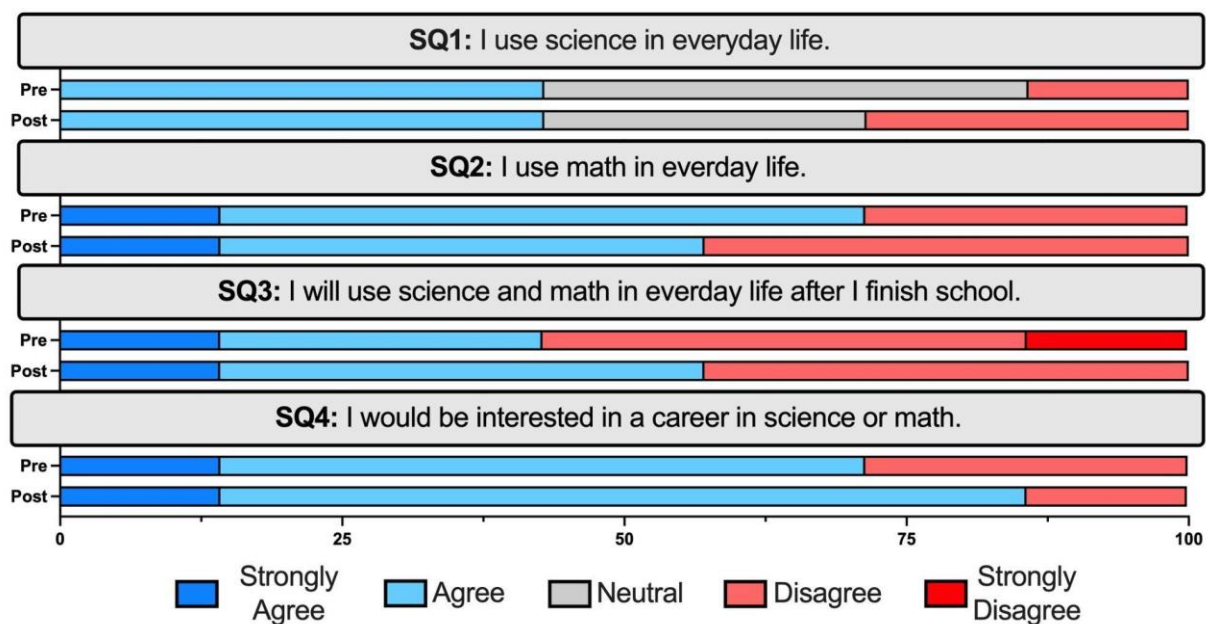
**SQ1:** I use science in everyday life.

Pre
Post

**SQ2:** I use math in everday life.

Pre
Post

**SQ3:** I will use science and math in everday life after I finish school.

Pre
Post

**SQ4:** I would be interested in a career in science or math.

Pre
Post

0 25 50 75 100

Strongly Agree
Agree
Neutral
Disagree
Strongly Disagree